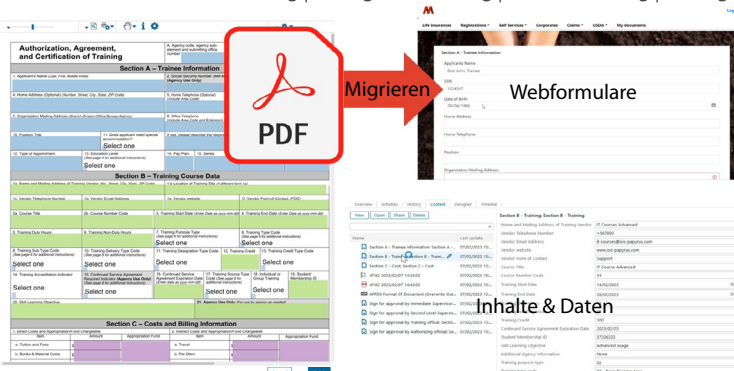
Authorization, Agreement, and Certification of Training

4. Agency code, agency submitting form and submitting office number

Section A – Trainee Information

1. Applicant's Name (Last, First, Middle Initial)

2. Social Security Number (Agency Use Only)

4. Home Address (Optional) (Number, Street, City, State, ZIP Code)

5. Home Telephone (Optional) (Include Area Code)

8. Organization Mailing Address

9. Office Telephone

10. Position Title

11. Does applicant need special accommodation?

Select one

12. Type of Appointment

13. Education Level

Select one

14. Pay Plan

15. Series

Section B – Training Course Data

1a. Name and Mailing Address of Training Vendor

1b. Location of Training Site

2. Vendor Telephone Number

3b. Vendor Email Address

4. Vendor Website

5. Course Title

6. Course Number Code

7. Training Start Date

8. Training End Date

9. Training Duty Hours

10. Training Non-Duty Hours

11. Training Purpose Type Code

Select one

12. Training Type Code

Select one

13. Training Sub Type Code

Select one

14. Training Delivery Type Code

Select one

15. Training Designation Type Code

Select one

16. Training Credit

17. Training Credit Type Code

Select one

18. Training Accreditation Indicator

Select one

19. Continued Service Agreement Required Indicator (Agency Use Only)

Select one

20. Continued Service Agreement Expiration Date

21. Training Source Type Code

Select one

22. Individual or Group Training

Select one

23. Student Membership ID

24. Learning Objective

25. Agency Use Only

Section C – Costs and Billing Information

1. Direct Costs and Appropriation/Fund Chargeable

Item

Amount

Appropriation Fund

a. Tuition and Fees

b. Books & Material Costs

e. Travel

f. Per Diem

PDF

Migrieren

Webformulare

Life Insurances

Registrations

Self Services

Corporates

Claims

USDA

My documents

Section A - Trainee Information

Applicant Name

ISIN

Date of Birth

Home Address

Home Telephone

Position

Organization Mailing Address

Overview

Activities

History

Content

Designer

Timeline

New

Open

Share

Delete

Name

Last update

Section A - Trainee Information: Section A - ...

Section B - Training: Section B - Traini...

Section C - Cost: Section C - Cost

SF182 2023/02/07 14:43:02

SF182 2023/02/07 14:43:00

APPEN Format Of Document (Overwrite Dat...

Sign for approval by Immediate Supervisor...

Sign for approval by Second Level Supervis...

Sign for approval by Training official: Secti...

Sign for approval by Authorizing official: Sec...

Section B - Training: Section B - Training

Name and Mailing Address of Training Vendor

IT Courses Advanced

Vendor Telephone Number

Vendor Email Address

Vendor website

Vendor name of contact

Course Title

IT Course Advanced

Course Number Code

Training Start Date

14/08/2023

Training End Date

Inhalte & Daten

Training Credit

Continued Service Agreement Expiration Date

Student Membership ID

Job Learning objective

Additional Agency Information

Training payout type